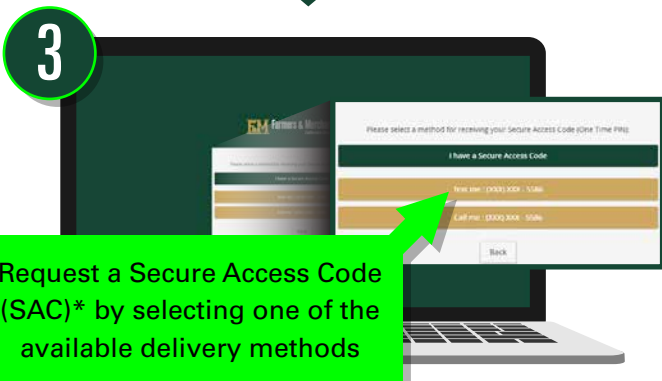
3

FM Farmers & Merchants

Please select a method for receiving your Secure Access Code (One Time PIN)

I have a Secure Access Code

Text me : (XXX) XXX - 5586

Call me : (XXX) XXX - 5586

Back

Request a Secure Access Code (SAC)* by selecting one of the available delivery methods